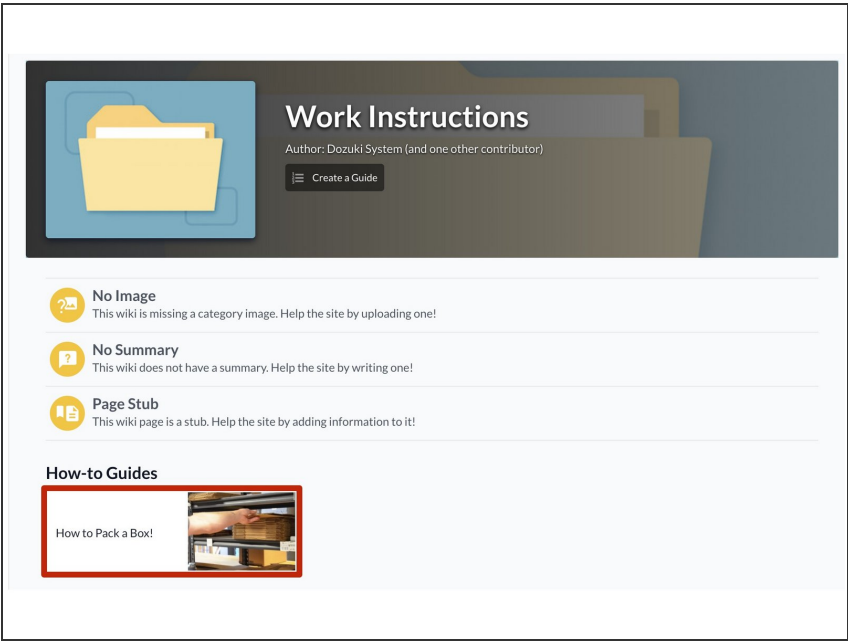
Work Instructions

Author: Dozuki System (and one other contributor)

Create a Guide

No Image
This wiki is missing a category image. Help the site by uploading one!

No Summary
This wiki does not have a summary. Help the site by writing one!

Page Stub
This wiki page is a stub. Help the site by adding information to it!

How-to Guides

How to Pack a Box!